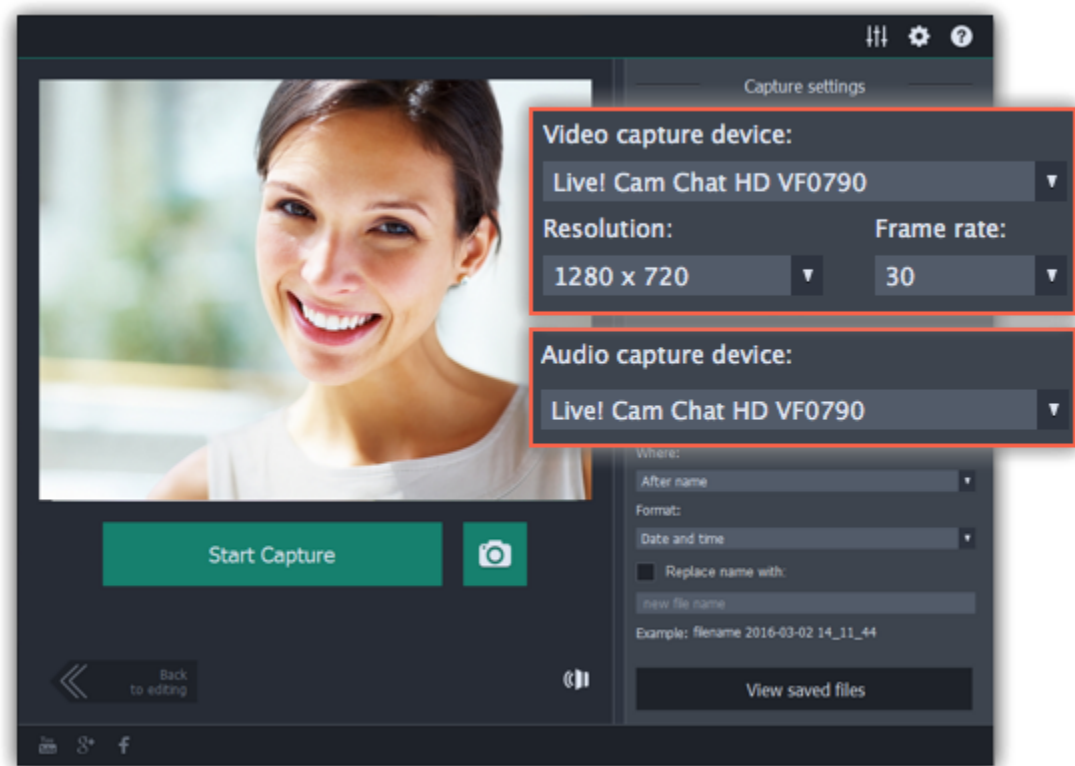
Capture settings

Video capture device:

Live! Cam Chat HD VF0790

Resolution:

1280 x 720

Frame rate:

30

Audio capture device:

Live! Cam Chat HD VF0790

Where:

After name

Format:

Date and time

Replace name with:

new file name

Example: filename 2016-03-02 14_11_44

View saved files

Start Capture

Back to editing